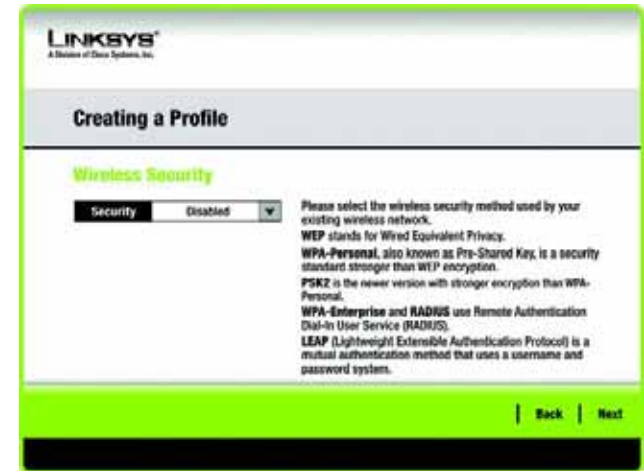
LINKSYS®
A Division of Cisco Systems, Inc.

Creating a Profile

Wireless Security

Security | Disabled

Please select the wireless security method used by your existing wireless network.

WEP stands for Wired Equivalent Privacy.

WPA-Personal, also known as Pre-Shared Key, is a security standard stronger than WEP encryption.

PSK2 is the newer version with stronger encryption than WPA-Personal.

WPA-Enterprise and RADIUS use Remote Authentication Dial-In User Service (RADIUS).

LEAP (Lightweight Extensible Authentication Protocol) is a mutual authentication method that uses a username and password system.

Back | Next